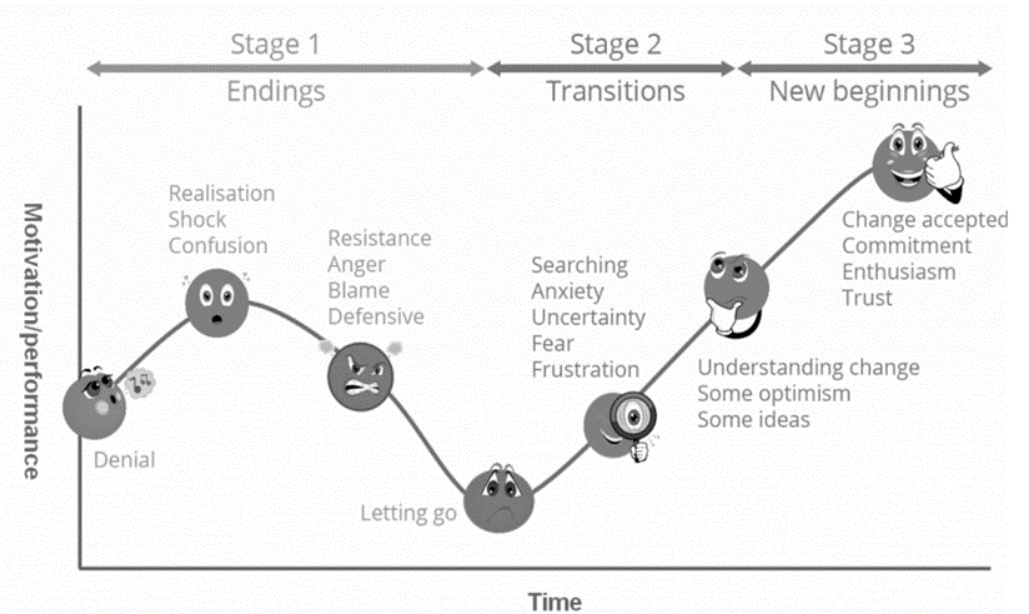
Stage 1
Endings

Stage 2
Transitions

Stage 3
New beginnings

Motivation/performance

Realisation
Shock
Confusion

Resistance
Anger
Blame
Defensive

Searching
Anxiety
Uncertainty
Fear
Frustration

Change accepted
Commitment
Enthusiasm
Trust

Understanding change
Some optimism
Some ideas

Denial

Letting go

Time